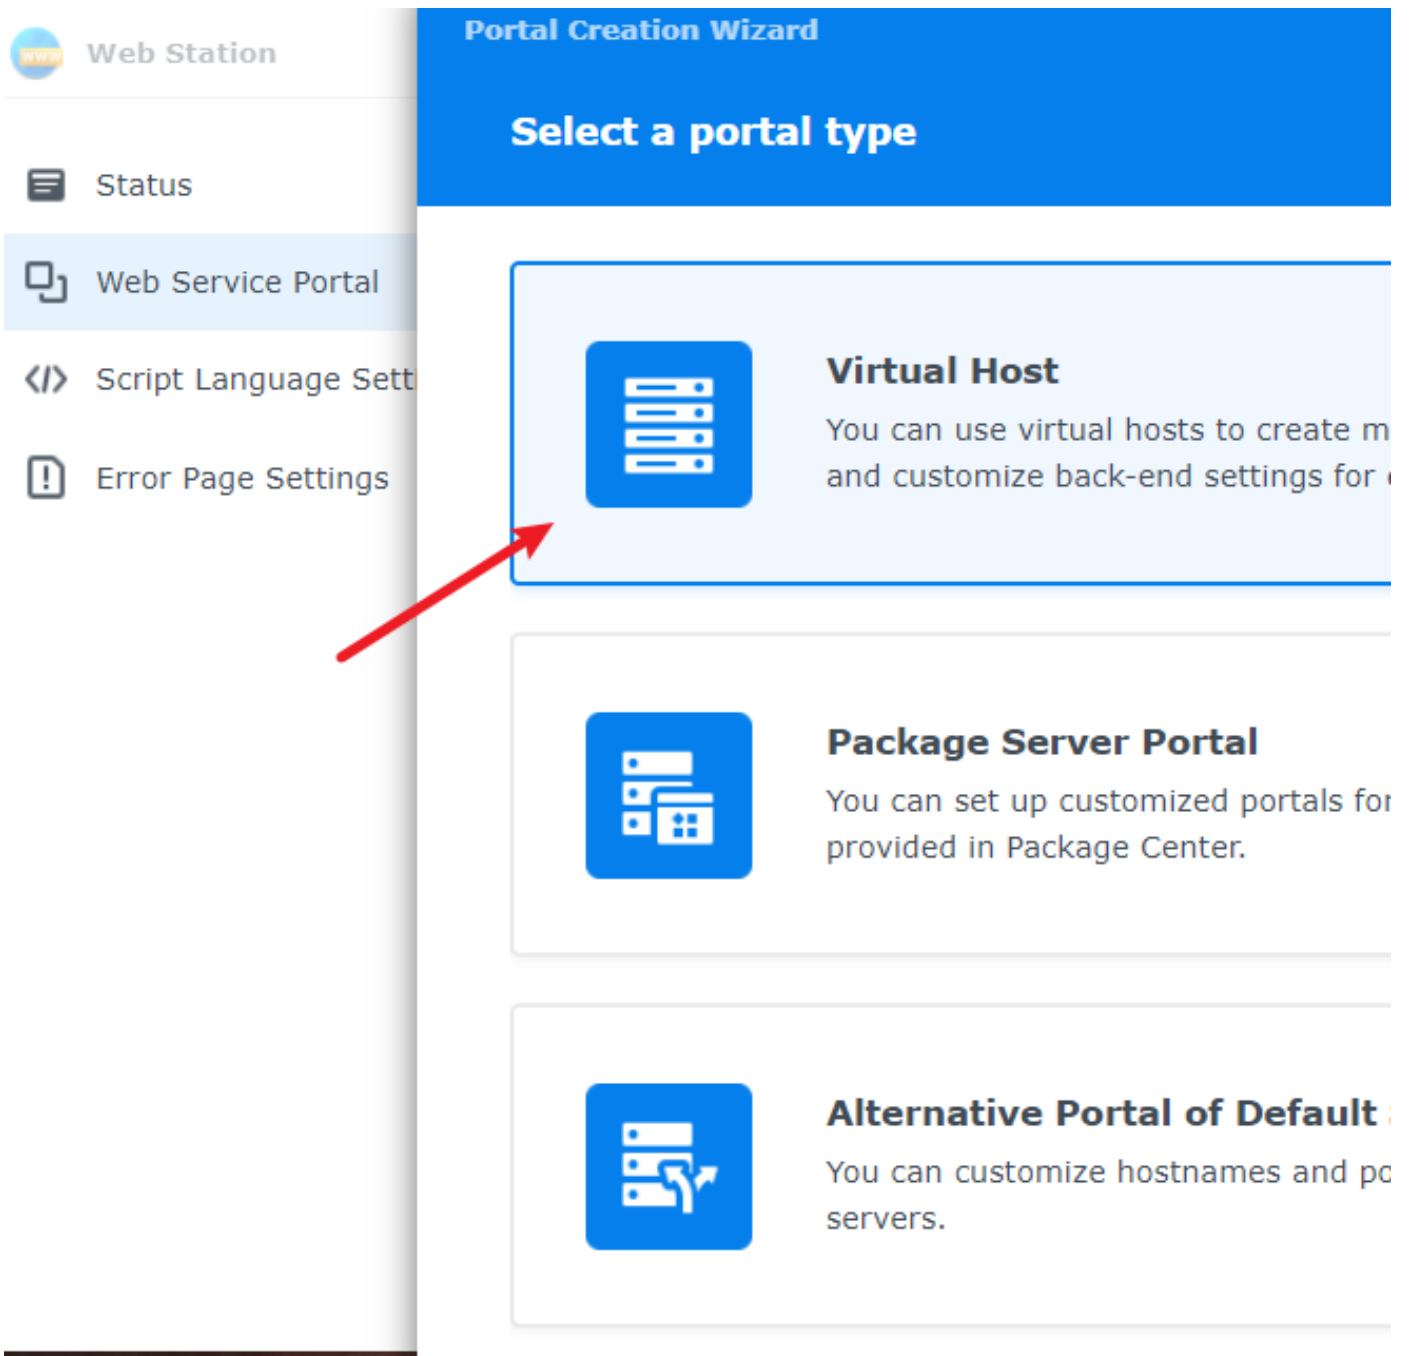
Web Station

Status

Web Service Portal

Script Language Sett

Error Page Settings

Portal Creation Wizard

Select a portal type

Virtual Host

You can use virtual hosts to create m and customize back-end settings for

Package Server Portal

You can set up customized portals fo provided in Package Center.

Alternative Portal of Default

You can customize hostnames and po servers.